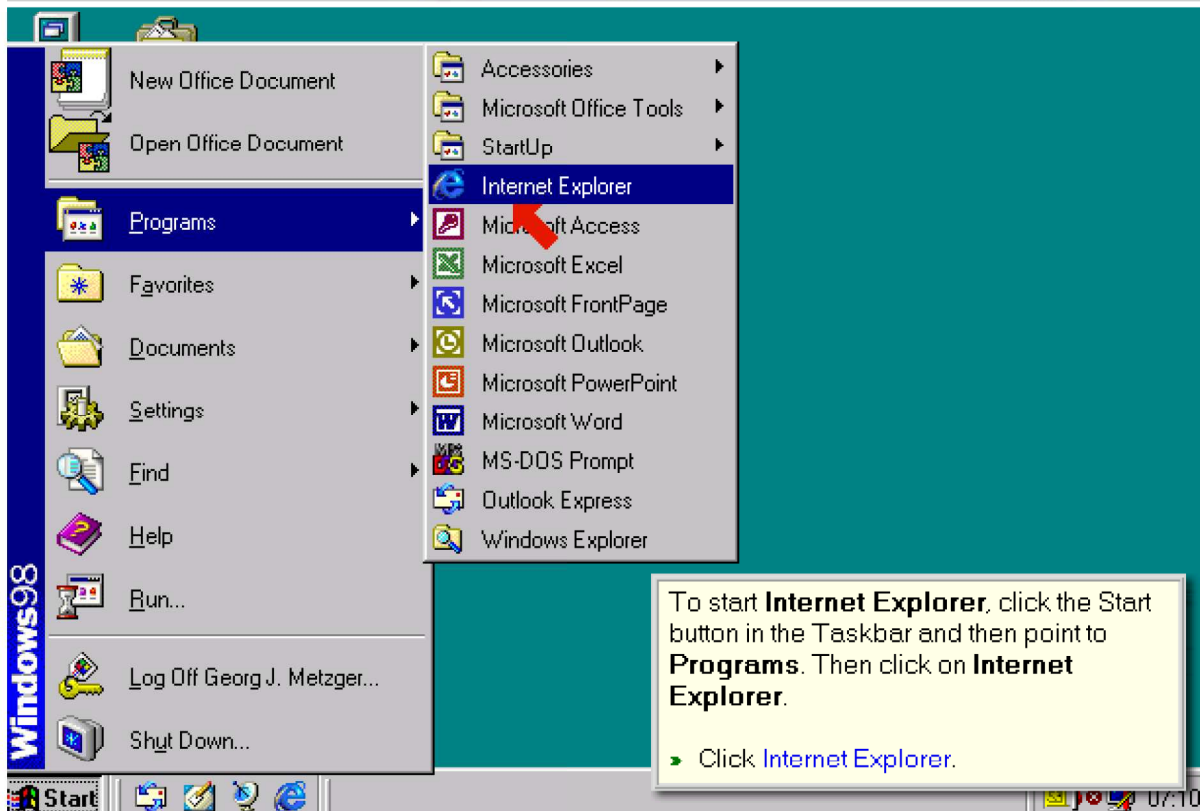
New Office Document
Open Office Document
Programs
Favorites
Documents
Settings
Find
Help
Run...
Log Off Georg J. Metzger...
Shut Down...

Windows98

Accessories
Microsoft Office Tools
StartUp
Internet Explorer
Microsoft Access
Microsoft Excel
Microsoft FrontPage
Microsoft Outlook
Microsoft PowerPoint
Microsoft Word
MS-DOS Prompt
Outlook Express
Windows Explorer

To start **Internet Explorer**, click the Start button in the Taskbar and then point to **Programs**. Then click on **Internet Explorer**.

Click Internet Explorer.

Start

07:10